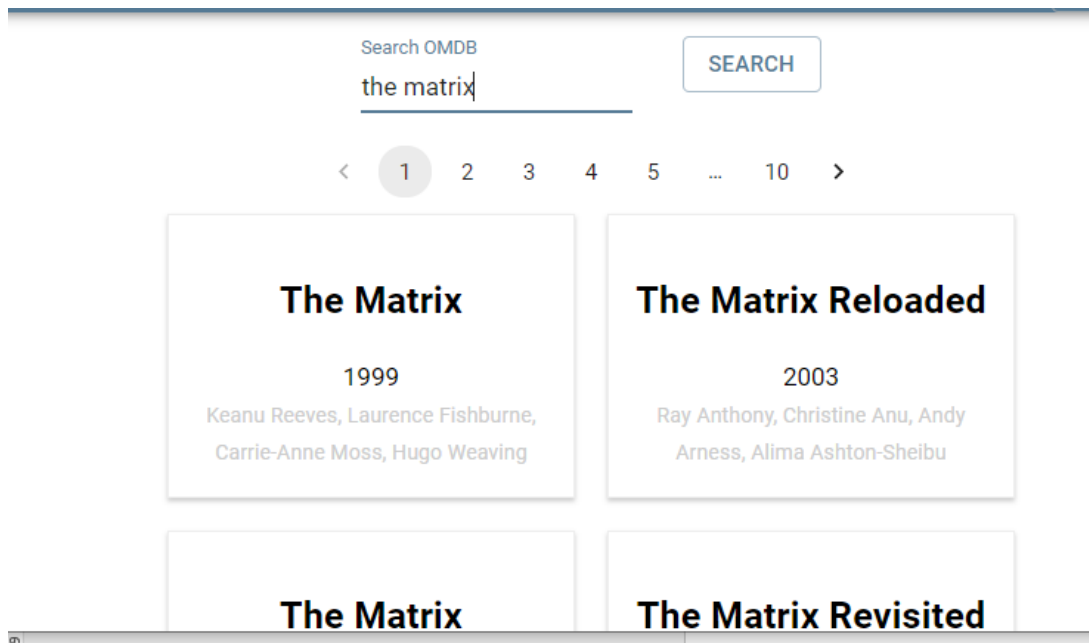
Search OMDB
the matrix

SEARCH

< 1 2 3 4 5 ... 10 >

The Matrix

1999

Keanu Reeves, Laurence Fishburne, Carrie-Anne Moss, Hugo Weaving

The Matrix Reloaded

2003

Ray Anthony, Christine Anu, Andy Arness, Alima Ashton-Sheibu

The Matrix

The Matrix Revisited